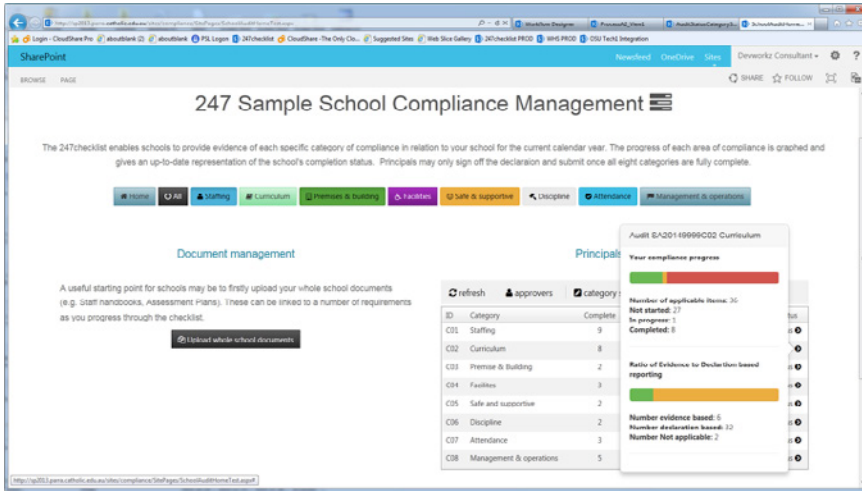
http://sp2013.parra.catholic.edu.au/sites/compliance/SitePages/SchoolAuditHomeTest.aspx

Workflow Designer | ProcessAd_View1 | AuditStatusCategory | SchoolAuditHome...

Login - CloudShare Pro | aboutblank (2) | aboutblank | PSL Logon | 247checklist | CloudShare - The Only Clo... | Suggested Sites | Web Slice Gallery | 247checklist PROD | WHS PROD | OSU Tech1 Integration

SharePoint

Newsfeed OneDrive Sites Deveworkz Consultant

BROWSE PAGE

SHARE FOLLOW

247 Sample School Compliance Management

The 247checklist enables schools to provide evidence of each specific category of compliance in relation to your school for the current calendar year. The progress of each area of compliance is graphed and gives an up-to-date representation of the school's completion status. Principals may only sign off the declaraion and submit once all eight categories are fully complete.

Home | All | Staffing | Curriculum | Premises & building | Facilities | Safe & supportive | Discipline | Attendance | Management & operations

Document management

A useful starting point for schools may be to firstly upload your whole school documents (e.g. Staff handbooks, Assessment Plans). These can be linked to a number of requirements as you progress through the checklist.

Upload whole school documents

Principals

refresh | approvers | category

| ID | Category | Complete | tus |
|---|---|---|---|
| C01 | Staffing | 9 | |
| C02 | Curriculum | 8 | |
| C03 | Premise & Building | 2 | |
| C04 | Facilites | 3 | |
| C05 | Safe and supportive | 2 | |
| C06 | Discipline | 2 | |
| C07 | Attendance | 3 | |
| C08 | Management & operations | 5 | |

Audit SA20149999C02 Curriculum

Your compliance progress

Number of applicable items: 36
Not started: 27
In progress: 1
Completed: 8

Ratio of Evidence to Declartion based reporting

Number evidence based: 6
Number declaration based: 32
Number Not applicable: 2

http://sp2013.parra.catholic.edu.au/sites/compliance/SitePages/SchoolAuditHomeTest.aspx#